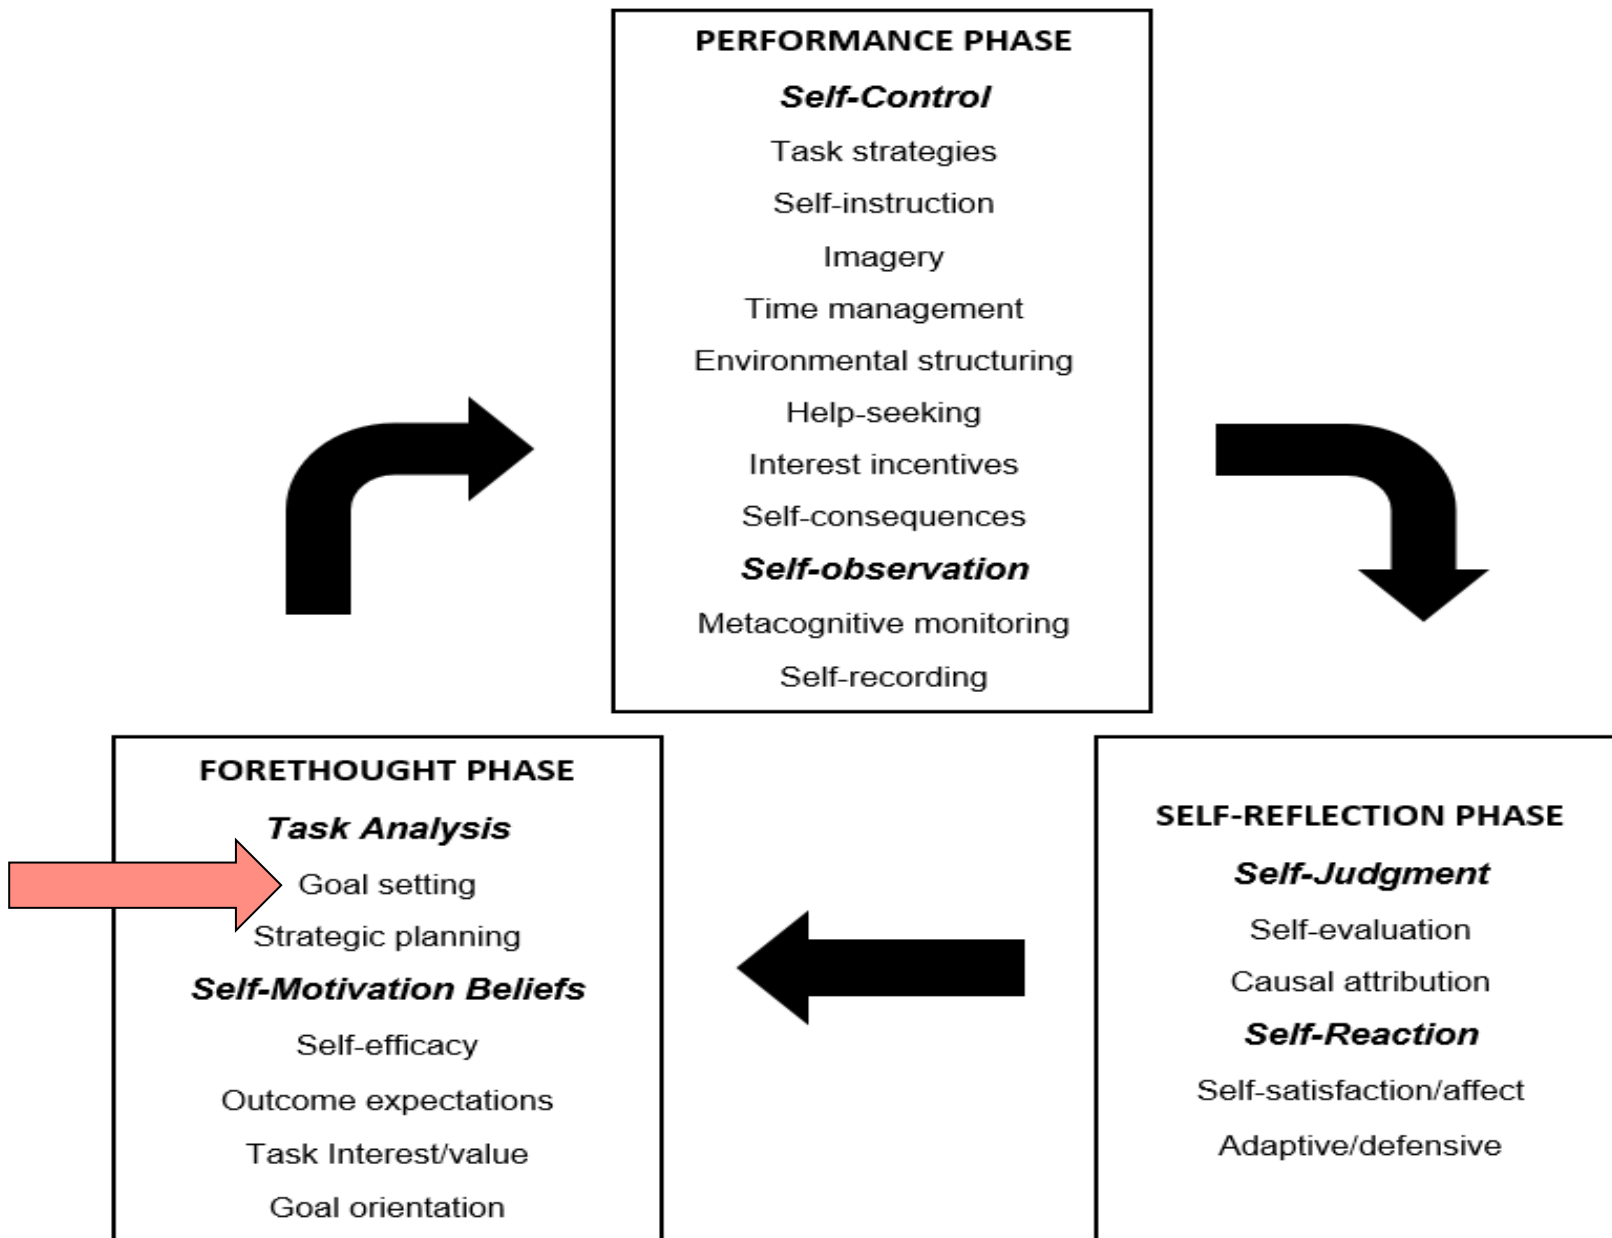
PERFORMANCE PHASE
Self-Control
Task strategies
Self-instruction
Imagery
Time management
Environmental structuring
Help-seeking
Interest incentives
Self-consequences
Self-observation
Metacognitive monitoring
Self-recording

FORETHOUGHT PHASE
Task Analysis
Goal setting
Strategic planning
Self-Motivation Beliefs
Self-efficacy
Outcome expectations
Task Interest/value
Goal orientation

SELF-REFLECTION PHASE
Self-Judgment
Self-evaluation
Causal attribution
Self-Reaction
Self-satisfaction/affect
Adaptive/defensive